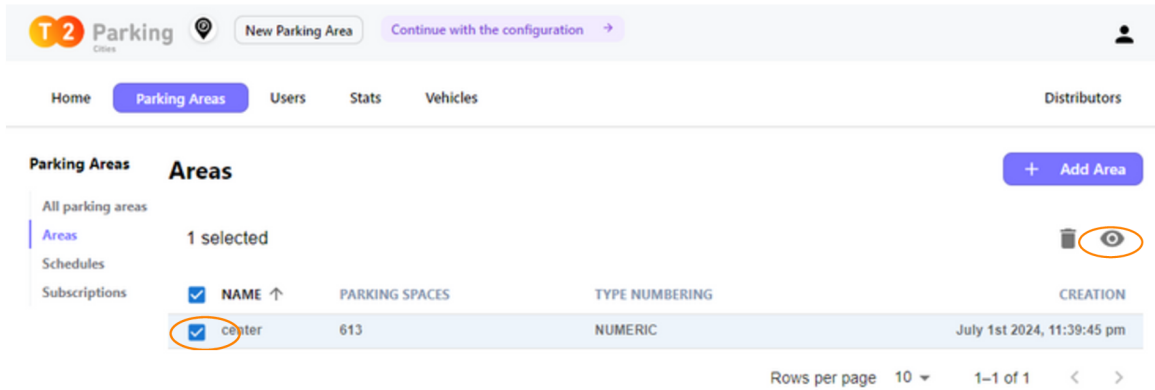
T2 Parking Cities

New Parking Area

Continue with the configuration →

Home

Parking Areas

Users

Stats

Vehicles

Distributors

Parking Areas

All parking areas

Areas

Schedules

Subscriptions

Areas

+ Add Area

1 selected

| NAME ↑ | PARKING SPACES | TYPE NUMBERING | CREATION |
|---|---|---|---|
| center | 613 | NUMERIC | July 1st 2024, 11:39:45 pm |

Rows per page 10

1–1 of 1